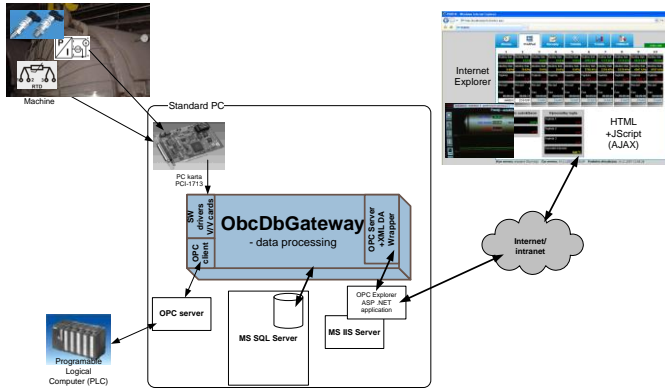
RTD
Machine
Standard PC
PC karta PCI-1713
SW drivers V/V cards
OPC client
ObcDbGateway
- data processing
OPC Server +XML DA Wrapper
OPC server
MS SQL Server
OPC Explorer ASP .NET application
MS IIS Server
Internet/ intranet
Internet Explorer
HTML +JScript (AJAX)
Programable Logical Computer (PLC)